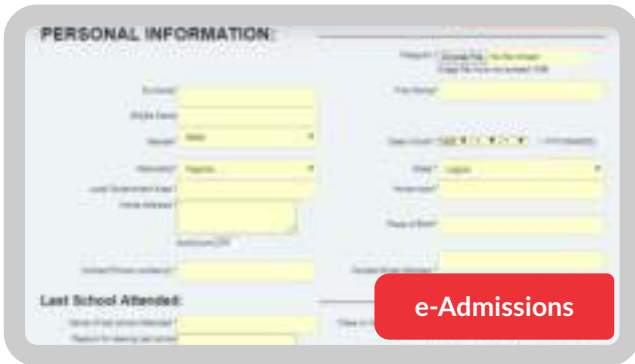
PERSONAL INFORMATION:

Passport: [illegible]

Surname: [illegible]

First Name: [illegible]

Middle Name: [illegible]

Gender: Male

Date of Birth: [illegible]

Nationality: Nigeria

State: Lagos

Local Government Area: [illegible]

Home town: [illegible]

Home Address: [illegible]

Place of Birth: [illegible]

Contact Phone number(s): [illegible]

Contact Email Address: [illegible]

Last School Attended:

Name of last school attended: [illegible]

Reason for leaving last school: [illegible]

e-Admissions